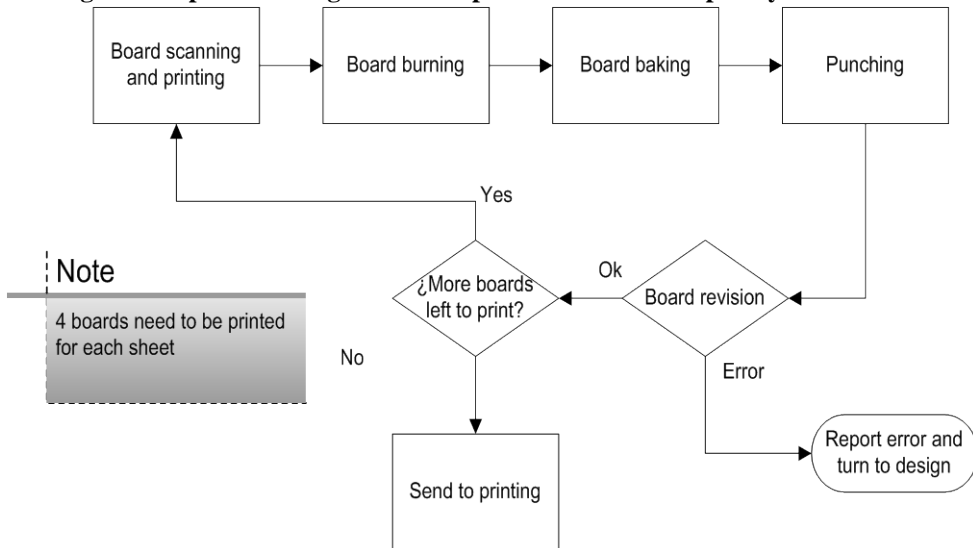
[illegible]

Board scanning and printing

Board burning

Board baking

Punching

Yes

Note

4 boards need to be printed for each sheet

¿More boards left to print?

Ok

Board revision

No

Error

Report error and turn to design

Send to printing